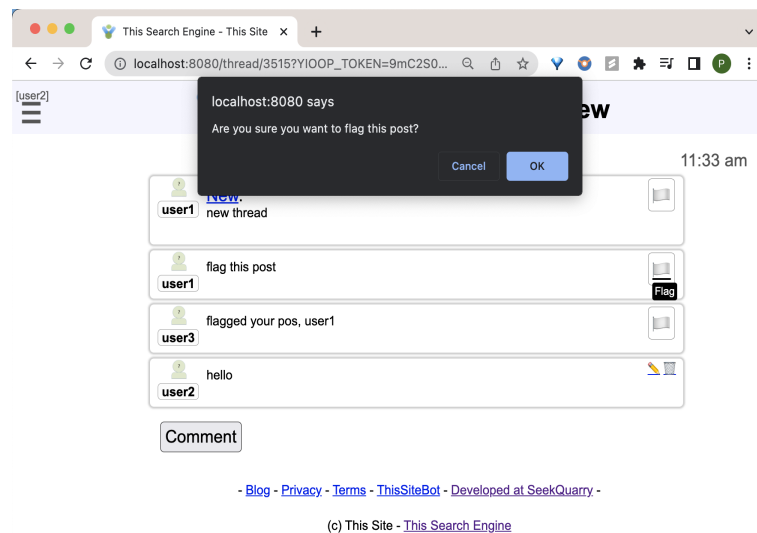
This Search Engine - This Site ×

localhost:8080/thread/3515?YIOOP_TOKEN=9mC2S0...

P

[user2]

ew

localhost:8080 says

Are you sure you want to flag this post?

Cancel OK

11:33 am

user1 New.
new thread

user1 flag this post

Flag

user3 flagged your pos, user1

user2 hello

Comment

- Blog - Privacy - Terms - ThisSiteBot - Developed at SeekQuarry -

(c) This Site - This Search Engine